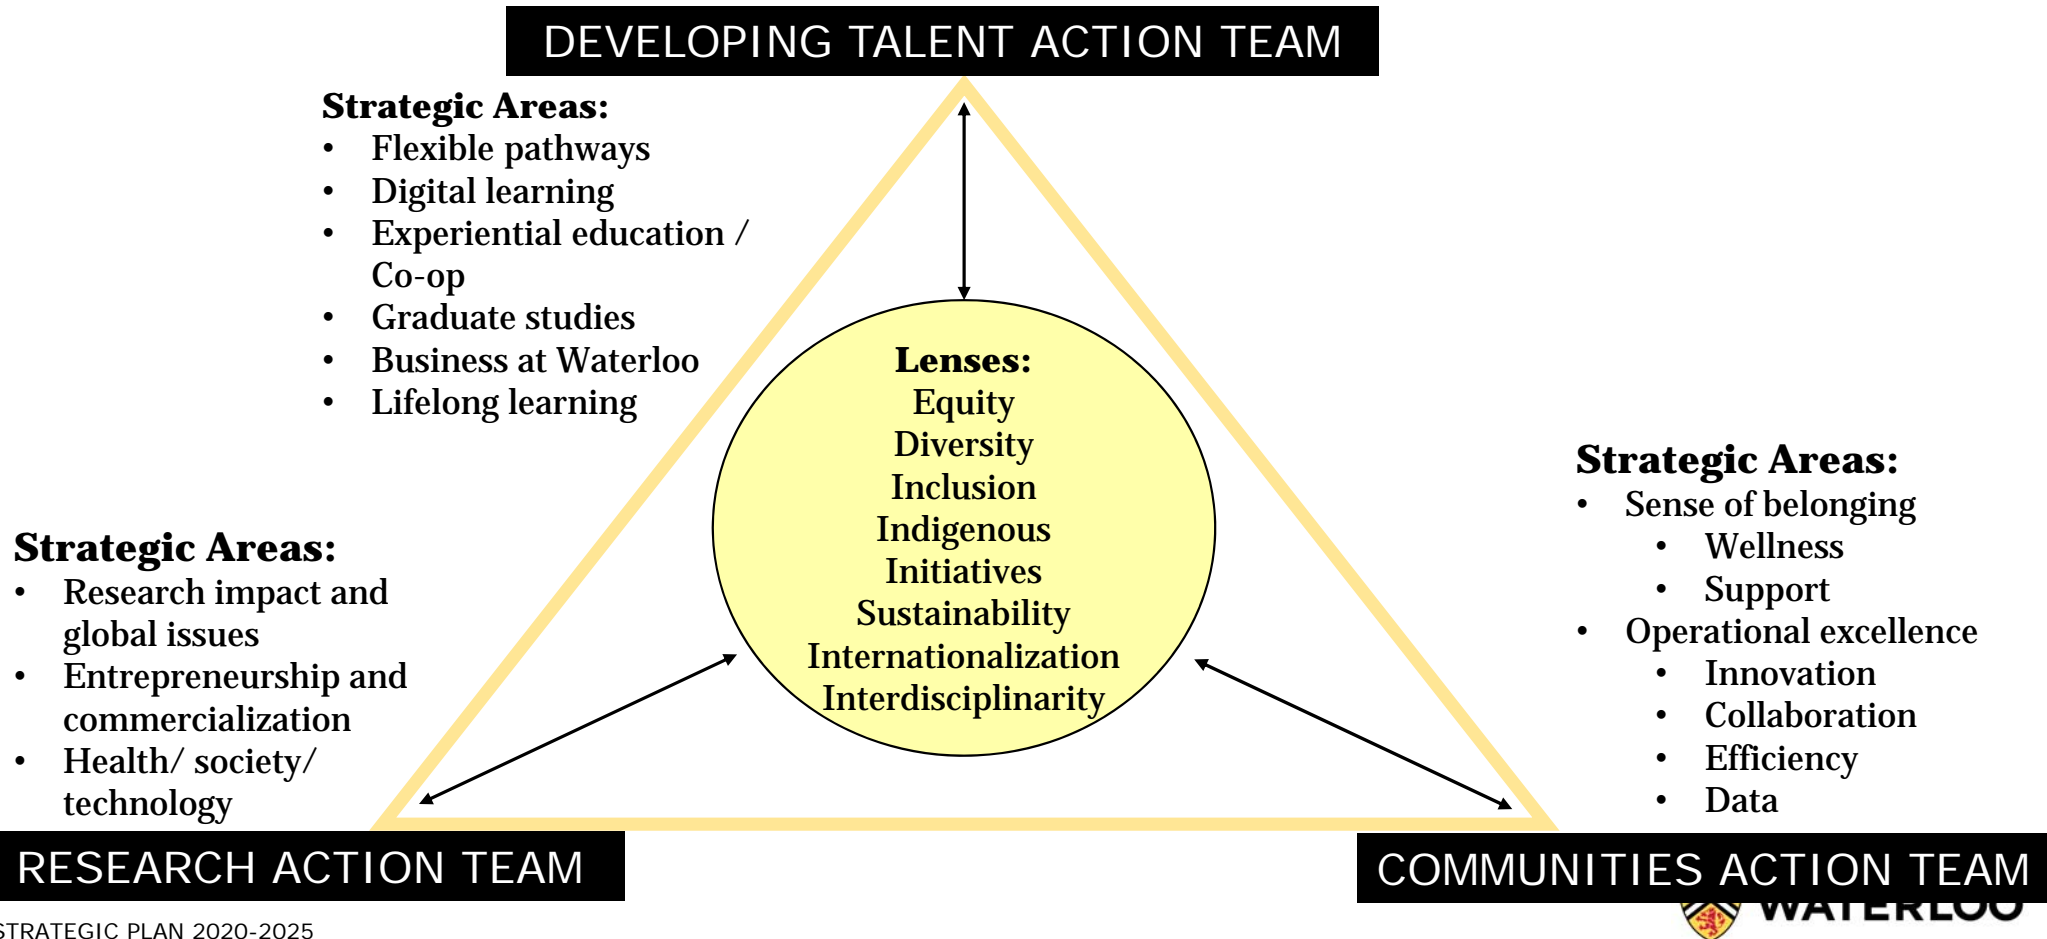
DEVELOPING TALENT ACTION TEAM

Strategic Areas:
- Flexible pathways
- Digital learning
- Experiential education / Co-op
- Graduate studies
- Business at Waterloo
- Lifelong learning

Lenses:
Equity
Diversity
Inclusion
Indigenous
Initiatives
Sustainability
Internationalization
Interdisciplinarity

Strategic Areas:
- Research impact and global issues
- Entrepreneurship and commercialization
- Health/ society/ technology

Strategic Areas:
- Sense of belonging
  - Wellness
  - Support
- Operational excellence
  - Innovation
  - Collaboration
  - Efficiency
  - Data

RESEARCH ACTION TEAM

COMMUNITIES ACTION TEAM

STRATEGIC PLAN 2020-2025

WATERLOO